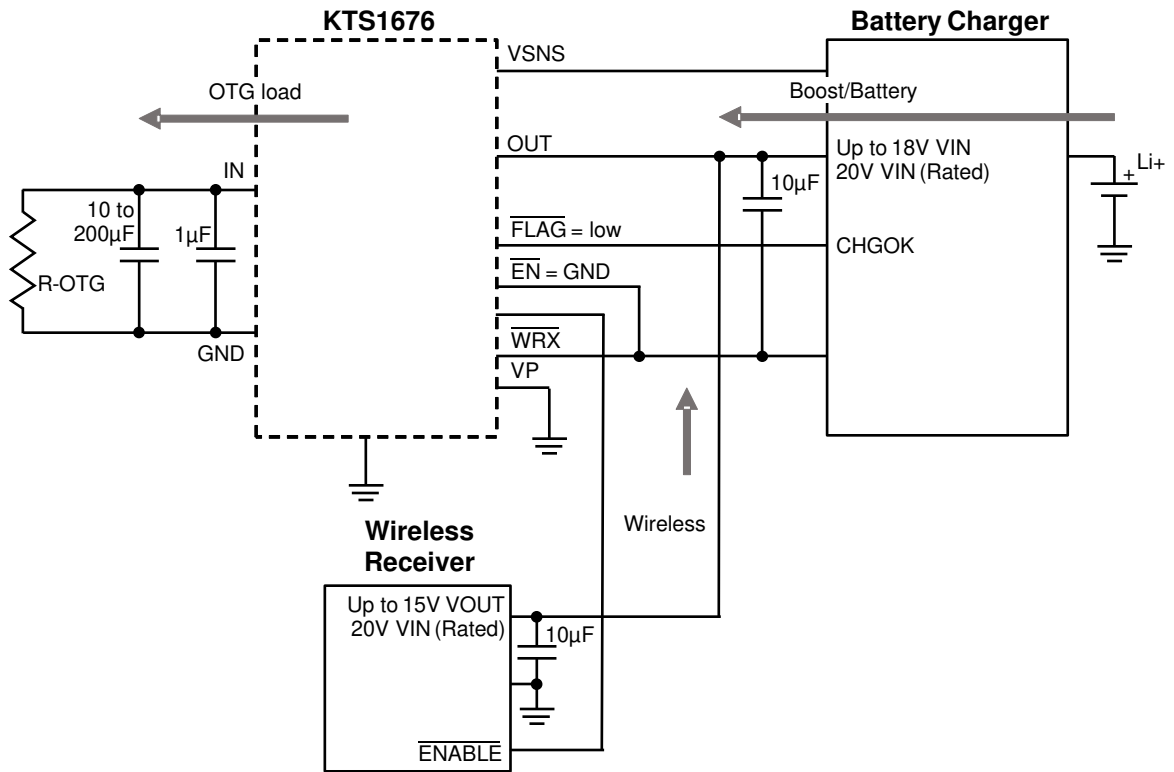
KTS1676

Battery Charger

VSNS

OTG load

Boost/Battery

IN

OUT

Up to 18V VIN
20V VIN (Rated)

Li+

+

10 to 200µF

1µF

10µF

R-OTG

$\overline{FLAG}$ = low

CHGOK

$\overline{EN}$ = GND

$\overline{WRX}$

GND

VP

Wireless

Wireless Receiver

Up to 15V VOUT
20V VIN (Rated)

10µF

$\overline{ENABLE}$